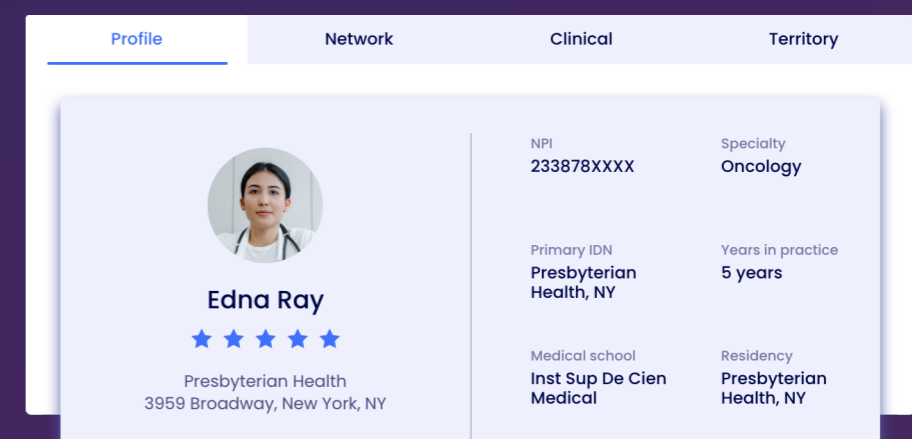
Profile
Network
Clinical
Territory

Edna Ray

Presbyterian Health
3959 Broadway, New York, NY

NPI
233878XXXX

Specialty
Oncology

Primary IDN
Presbyterian Health, NY

Years in practice
5 years

Medical school
Inst Sup De Cien Medical

Residency
Presbyterian Health, NY